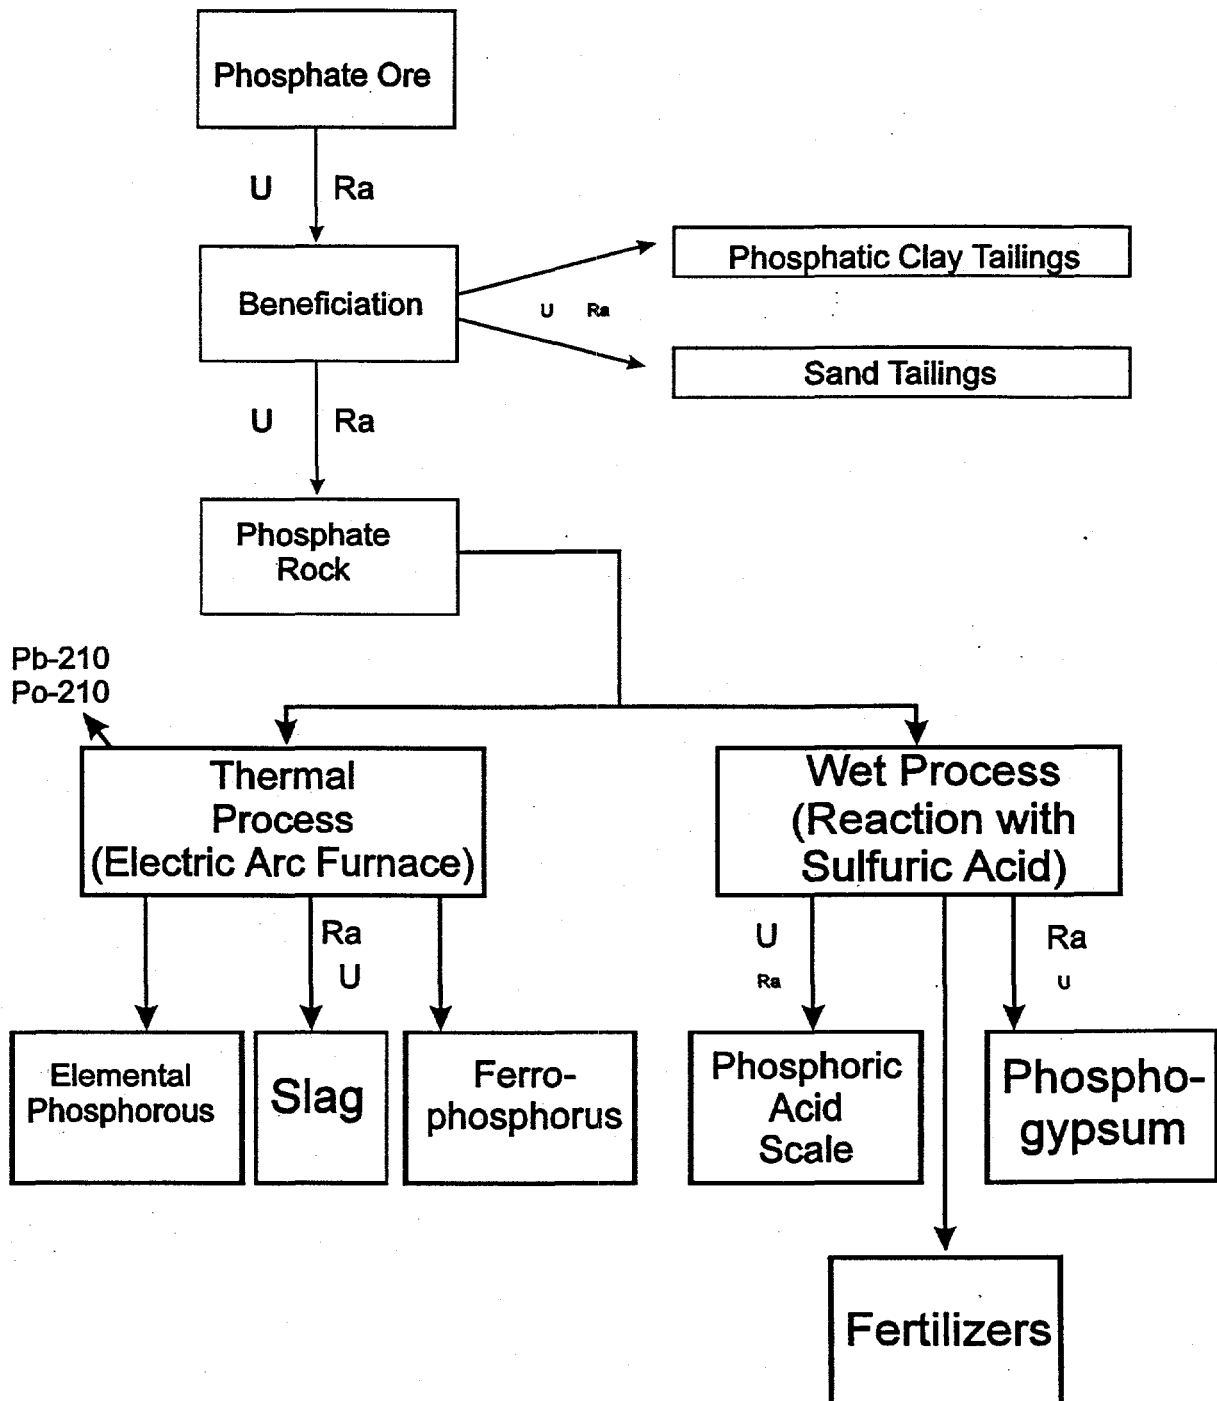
Phosphate Ore

U Ra

Beneficiation

U Ra

Phosphatic Clay Tailings

Sand Tailings

U Ra

Phosphate Rock

Pb-210
Po-210

Thermal Process (Electric Arc Furnace)

Wet Process (Reaction with Sulfuric Acid)

Ra
U

U
Ra

Ra
U

Elemental Phosphorous

Slag

Ferrophosphorus

Phosphoric Acid Scale

Phosphogypsum

Fertilizers